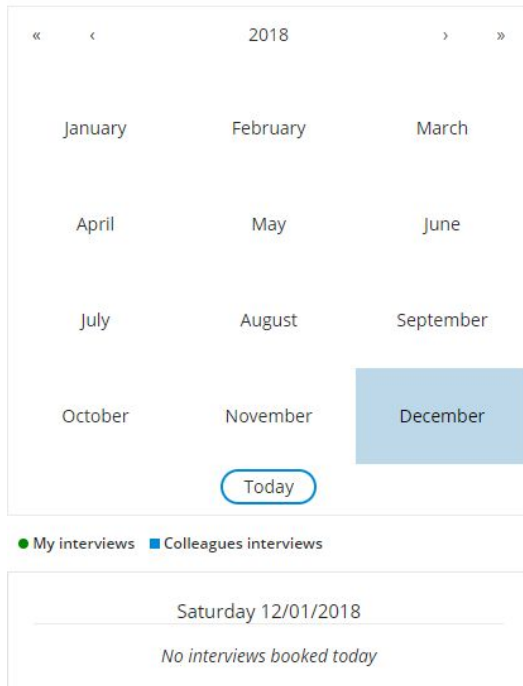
« ‹ 2018 › »

| January | February | March |
|---|---|---|
| April | May | June |
| July | August | September |
| October | November | December |

Today

● My interviews ■ Colleagues interviews

Saturday 12/01/2018

No interviews booked today